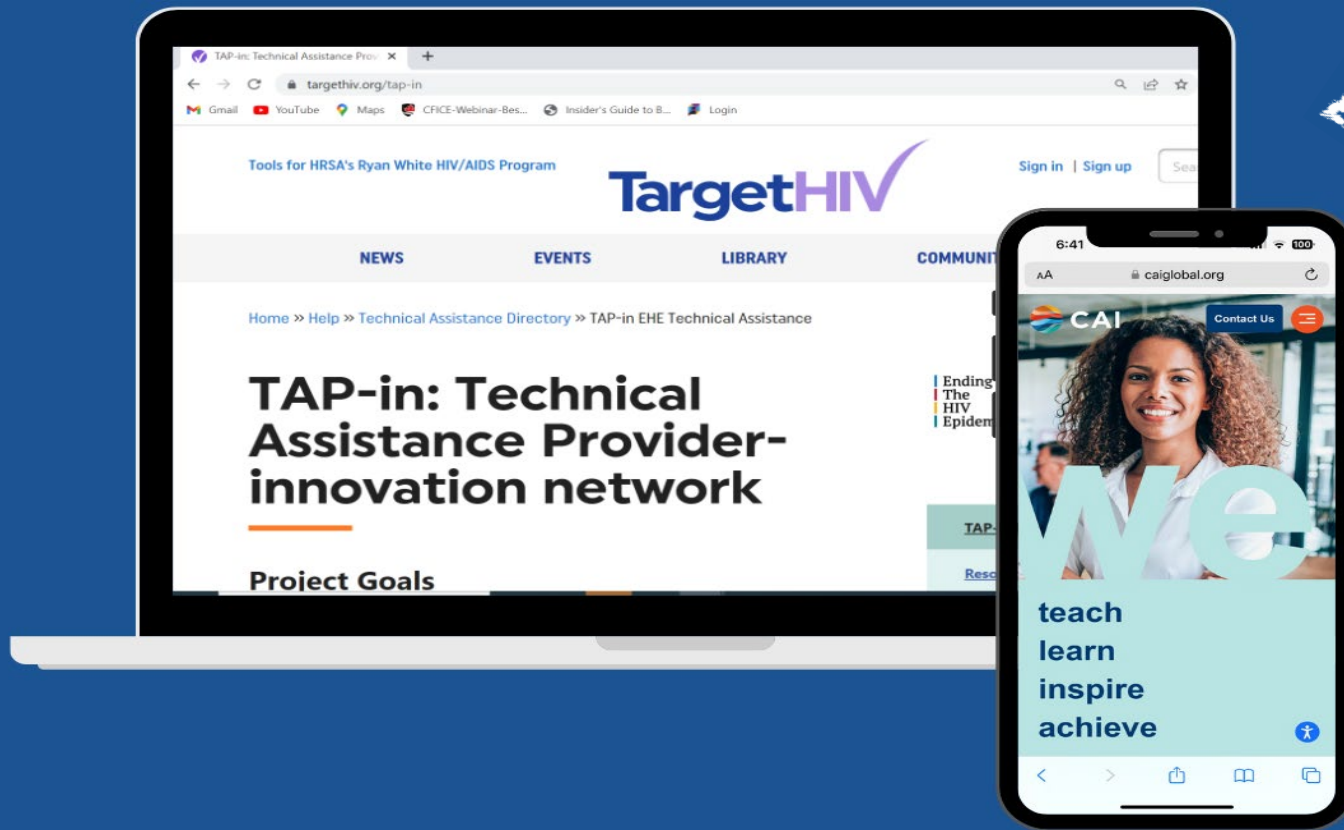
TAP-in: Technical Assistance Prov ×
+
targethiv.org/tap-in
Gmail YouTube Maps CFICE-Webinar-Bes... Insider's Guide to B... Login

Tools for HRSA's Ryan White HIV/AIDS Program
TargetHIV
Sign in | Sign up
Sea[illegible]

NEWS EVENTS LIBRARY COMMUNIT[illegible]

Home » Help » Technical Assistance Directory » TAP-in EHE Technical Assistance

TAP-in: Technical Assistance Provider-innovation network

Project Goals

Ending The HIV Epidem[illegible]

TAP-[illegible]
Reso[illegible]

6:41
100
AA caiglobal.org
CAI
Contact Us
We
teach
learn
inspire
achieve